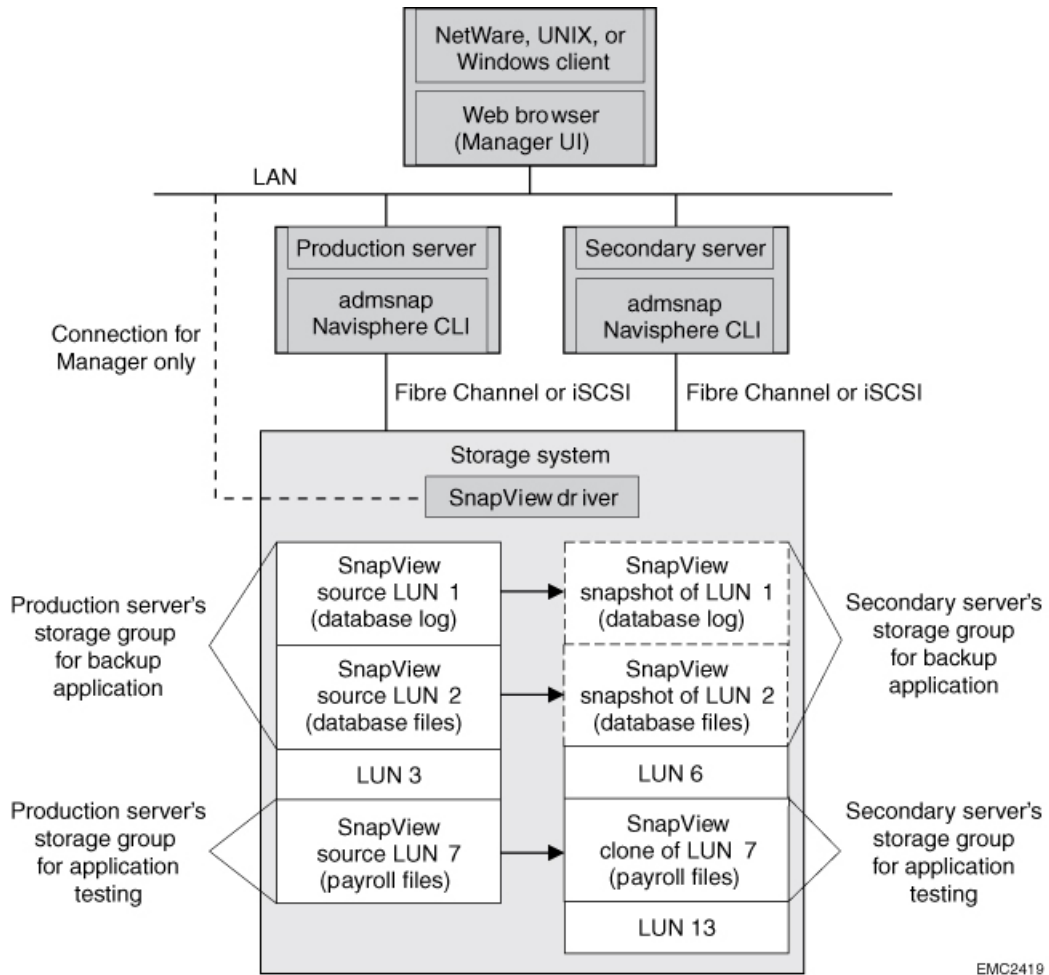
NetWare, UNIX, or Windows client

Web browser (Manager UI)

LAN

Production server

admsnap Navisphere CLI

Secondary server

admsnap Navisphere CLI

Connection for Manager only

Fibre Channel or iSCSI

Fibre Channel or iSCSI

Storage system

SnapView dr iver

Production server's storage group for backup application

SnapView source LUN 1 (database log)

SnapView snapshot of LUN 1 (database log)

Secondary server's storage group for backup application

SnapView source LUN 2 (database files)

SnapView snapshot of LUN 2 (database files)

LUN 3

LUN 6

Production server's storage group for application testing

SnapView source LUN 7 (payroll files)

SnapView clone of LUN 7 (payroll files)

Secondary server's storage group for application testing

LUN 13

EMC2419